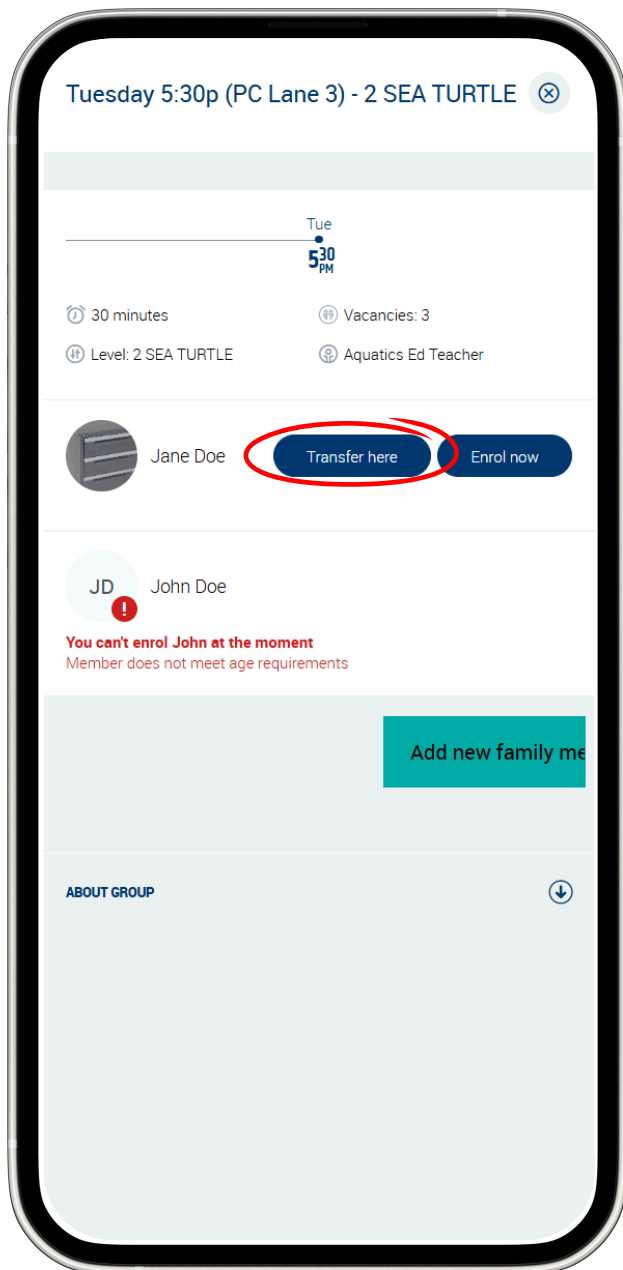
Tuesday 5:30p (PC Lane 3) - 2 SEA TURTLE

Tue

5 30 PM

30 minutes

Vacancies: 3

Level: 2 SEA TURTLE

Aquatics Ed Teacher

Jane Doe

Transfer here

Enrol now

JD

John Doe

You can't enrol John at the moment

Member does not meet age requirements

Add new family me

ABOUT GROUP